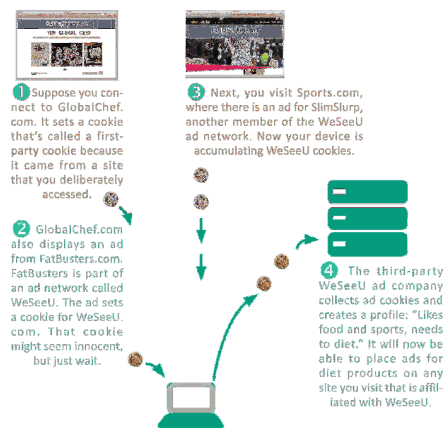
THE GLOBAL CHEF

1 Suppose you connect to GlobalChef.com. It sets a cookie that's called a first-party cookie because it came from a site that you deliberately accessed.

3 Next, you visit Sports.com, where there is an ad for SlimSlurp, another member of the WeSeeU ad network. Now your device is accumulating WeSeeU cookies.

2 GlobalChef.com also displays an ad from FatBusters.com. FatBusters is part of an ad network called WeSeeU. The ad sets a cookie for WeSeeU.com. That cookie might seem innocent, but just wait.

4 The third-party WeSeeU ad company collects ad cookies and creates a profile: "Likes food and sports, needs to diet." It will now be able to place ads for diet products on any site you visit that is affiliated with WeSeeU.